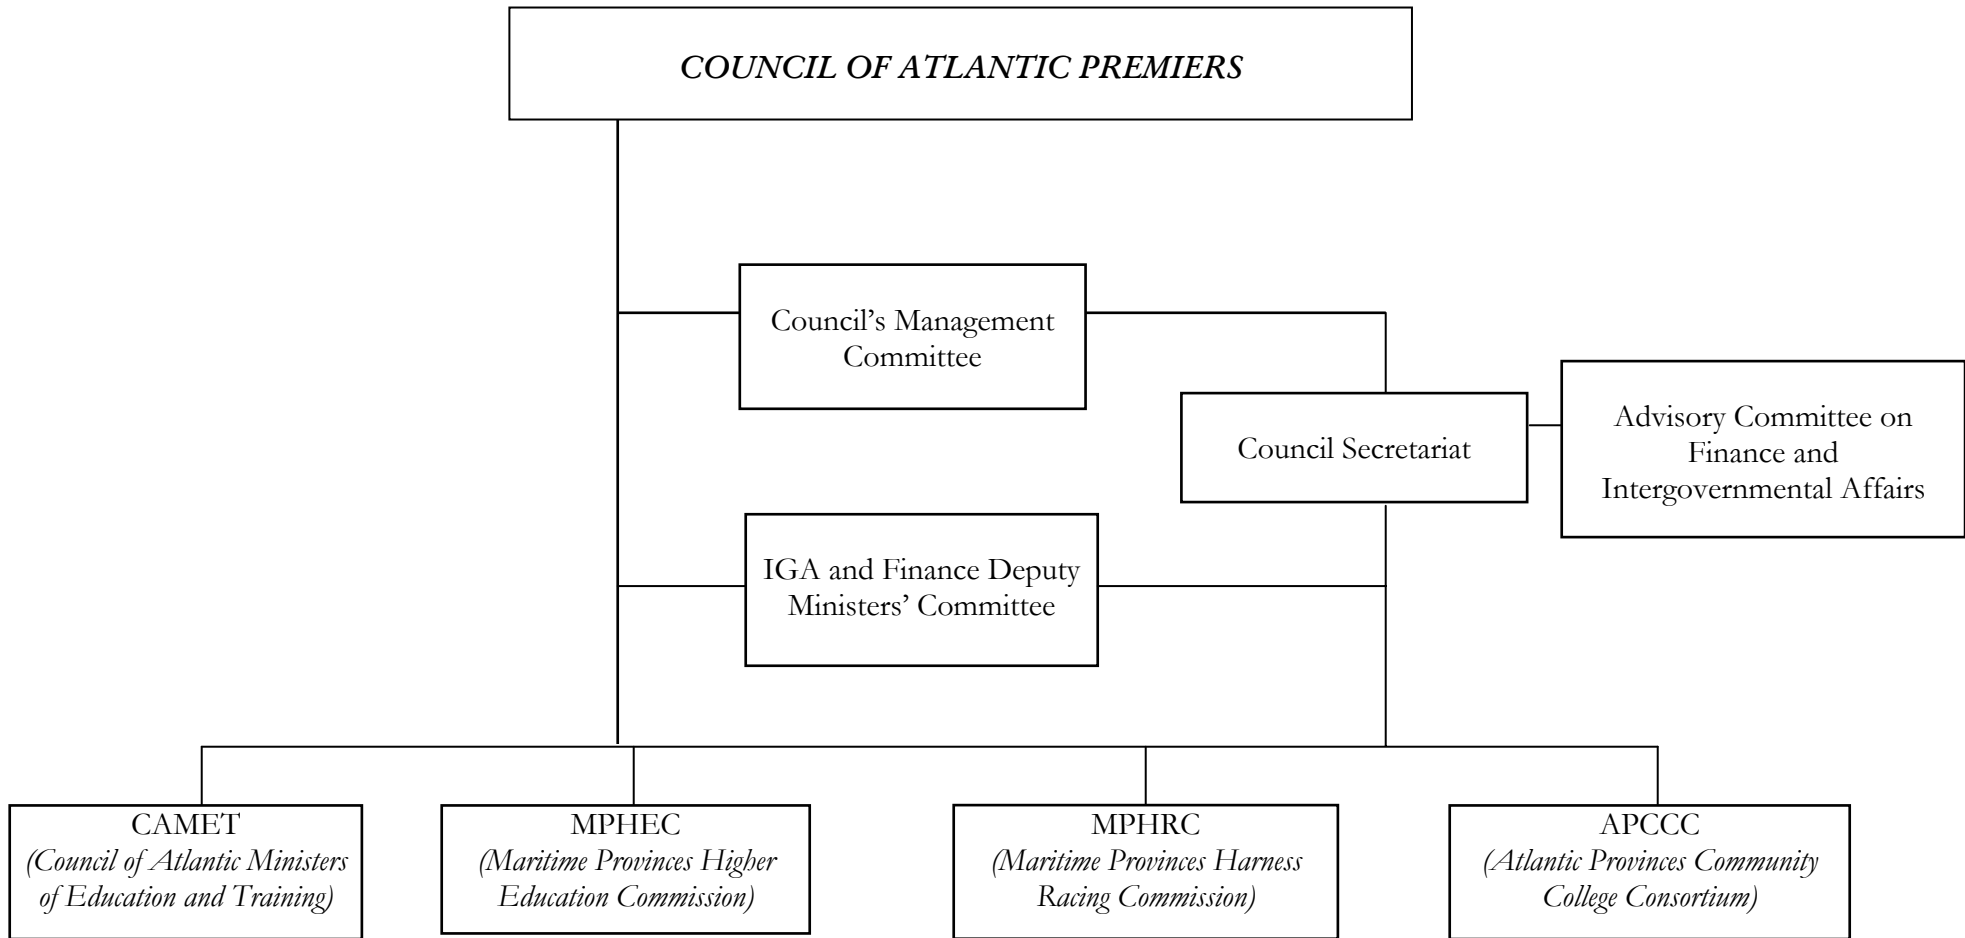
COUNCIL OF ATLANTIC PREMIERS

Council's Management Committee

Council Secretariat

Advisory Committee on Finance and Intergovernmental Affairs

IGA and Finance Deputy Ministers' Committee

CAMET
(Council of Atlantic Ministers of Education and Training)

MPHEC
(Maritime Provinces Higher Education Commission)

MPHRC
(Maritime Provinces Harness Racing Commission)

APCCC
(Atlantic Provinces Community College Consortium)